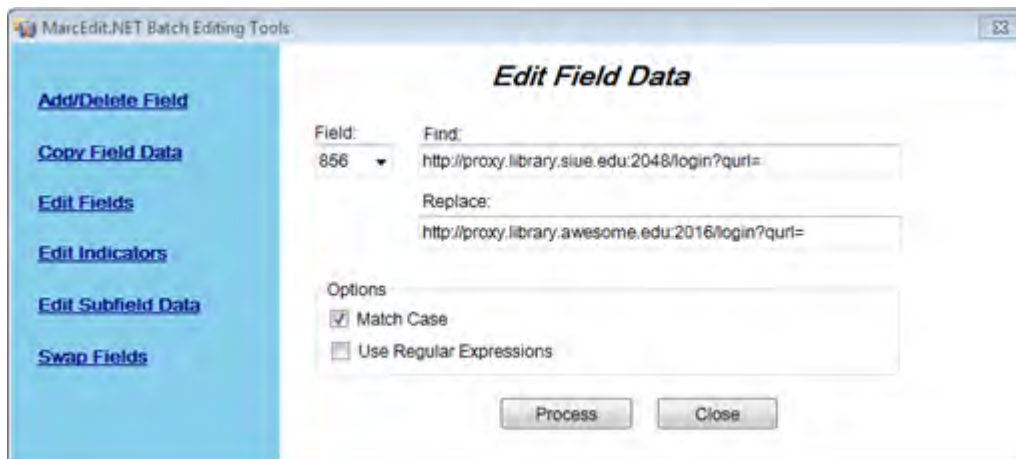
MarcEdit.NET Batch Editing Tools

Add/Delete Field

Copy Field Data

Edit Fields

Edit Indicators

Edit Subfield Data

Swap Fields

Edit Field Data

Field:
856

Find:
http://proxy.library.siue.edu:2048/login?qurl=

Replace:
http://proxy.library.awesome.edu:2016/login?qurl=

Options
Match Case
Use Regular Expressions

Process
Close